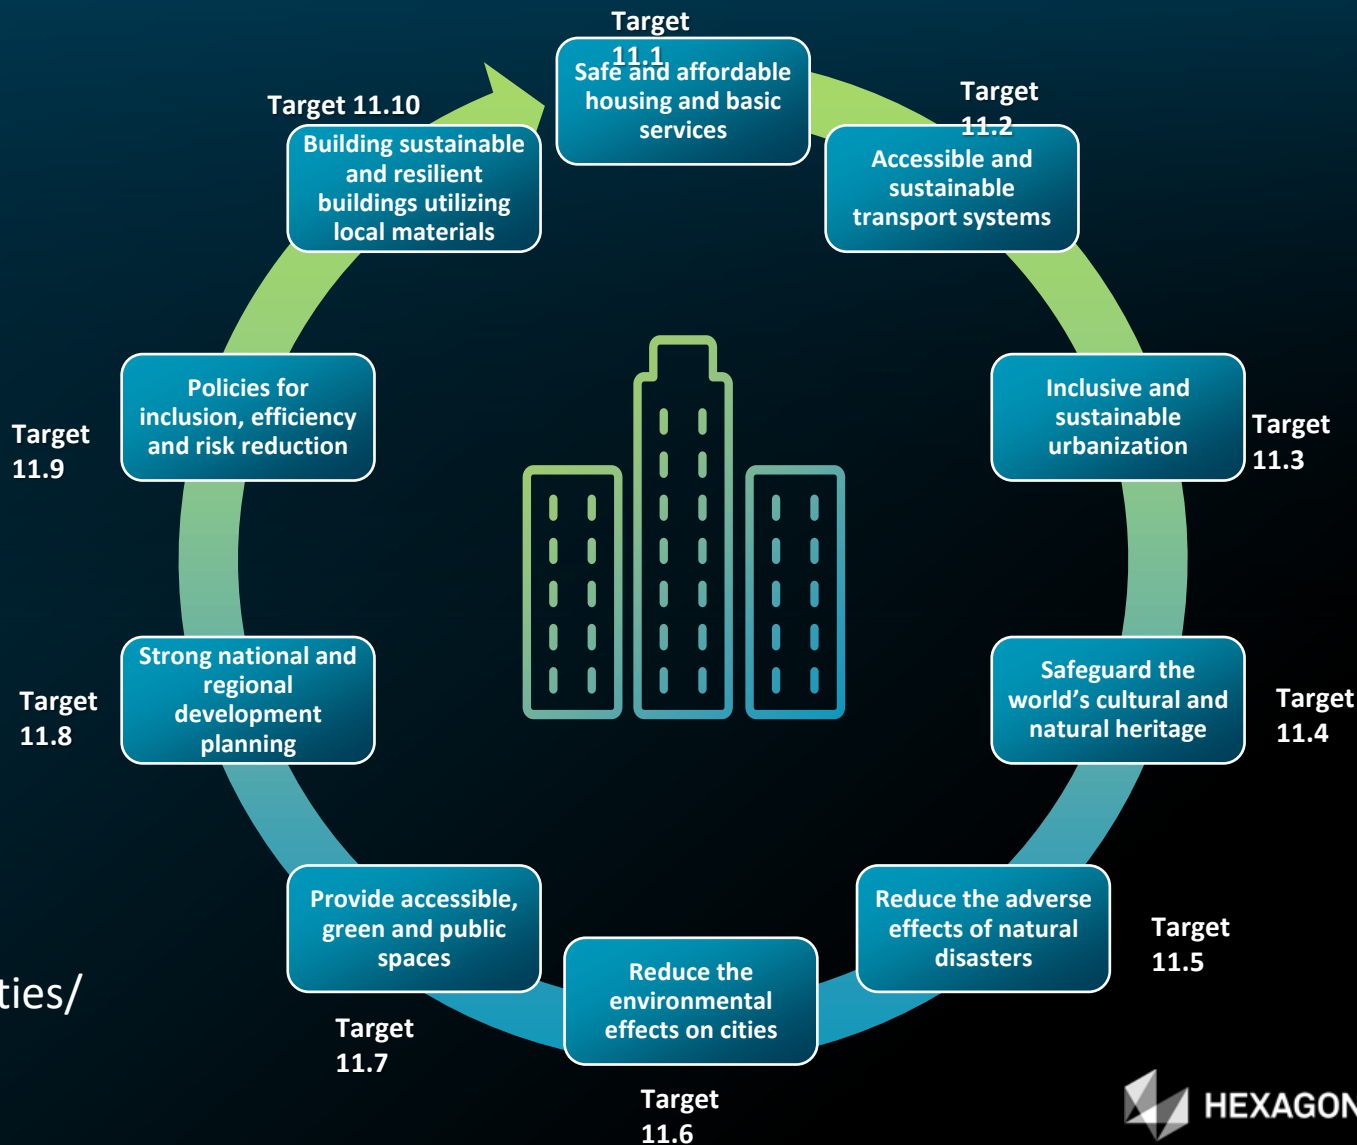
Target 11.1
Safe and affordable housing and basic services

Target 11.2
Accessible and sustainable transport systems

Inclusive and sustainable urbanization
Target 11.3

Safeguard the world's cultural and natural heritage
Target 11.4

Reduce the adverse effects of natural disasters
Target 11.5

Reduce the environmental effects on cities
Target 11.6

Provide accessible, green and public spaces
Target 11.7

Strong national and regional development planning
Target 11.8

Policies for inclusion, efficiency and risk reduction
Target 11.9

Target 11.10
Building sustainable and resilient buildings utilizing local materials

ties/

HEXAGON